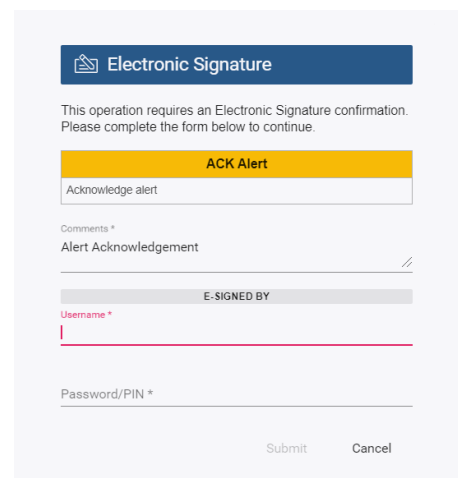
Electronic Signature

This operation requires an Electronic Signature confirmation. Please complete the form below to continue.

| ACK Alert |
|---|
| Acknowledge alert |

Comments *
Alert Acknowledgement

E-SIGNED BY

Username *

Password/PIN *

Submit Cancel